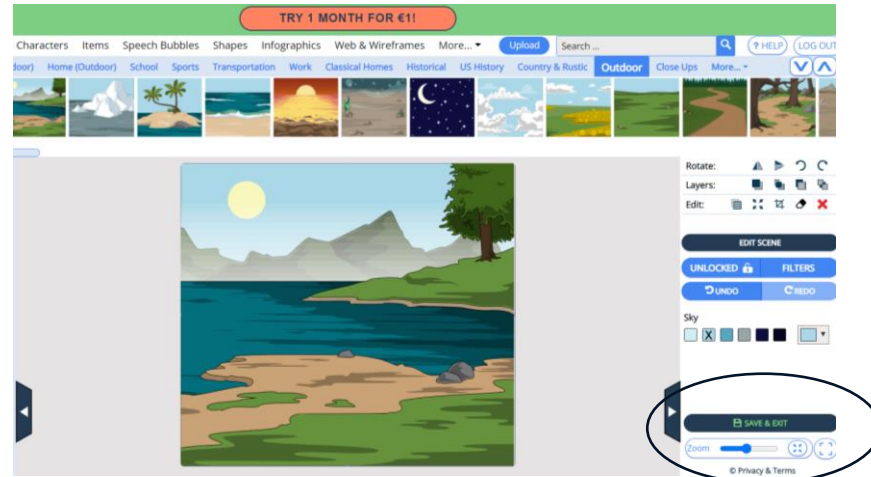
TRY 1 MONTH FOR €1!

Characters Items Speech Bubbles Shapes Infographics Web & Wireframes More... Upload Search ... ? HELP LOG OUT

door) Home (Outdoor) School Sports Transportation Work Classical Homes Historical US History Country & Rustic Outdoor Close Ups More...

Rotate:
Layers:
Edit:

EDIT SCENE

UNLOCKED FILTERS

UNDO REDO

Sky

X

SAVE & EXIT

Zoom

© Privacy & Terms